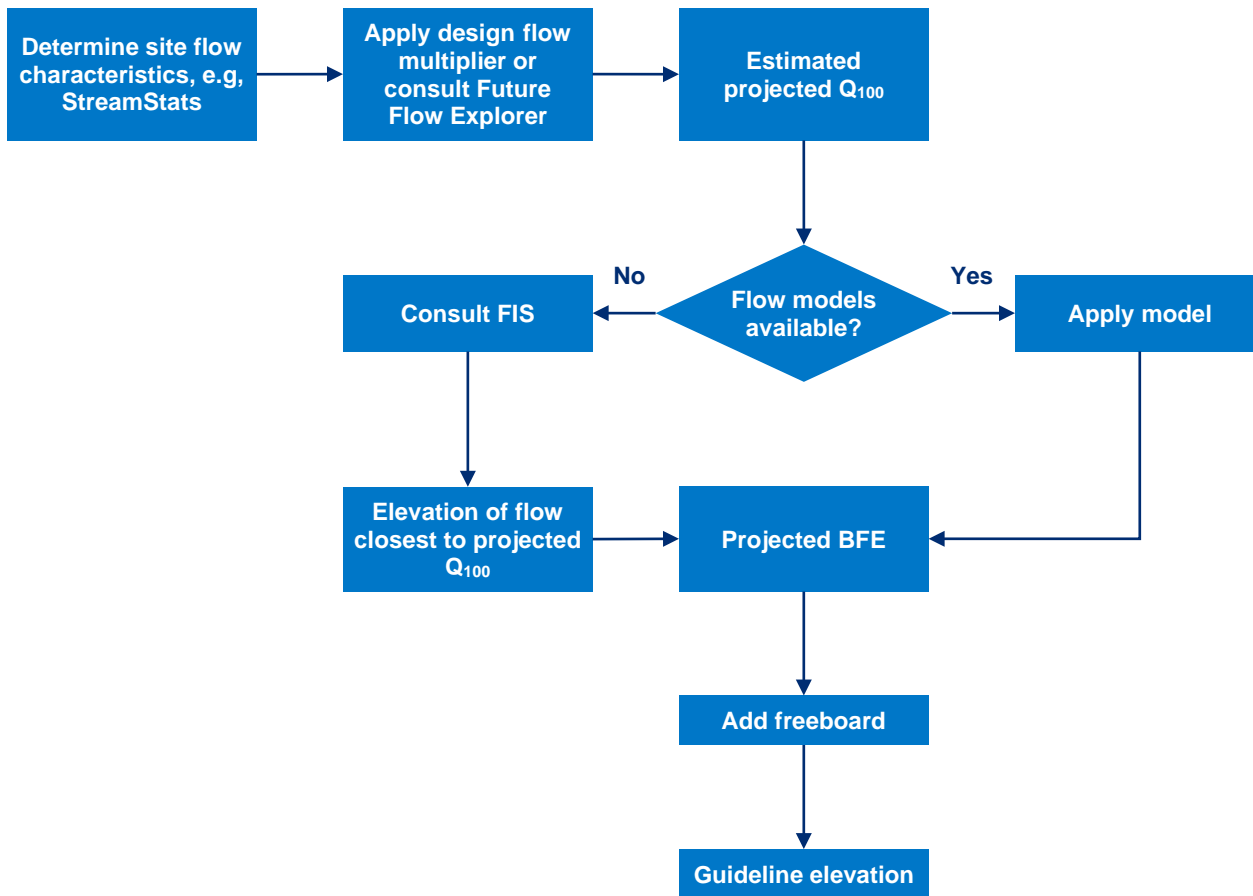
Determine site flow characteristics, e.g, StreamStats

Apply design flow multiplier or consult Future Flow Explorer

Estimated projected $Q_{100}$

Flow models available?

No

Yes

Consult FIS

Apply model

Elevation of flow closest to projected $Q_{100}$

Projected BFE

Add freeboard

Guideline elevation